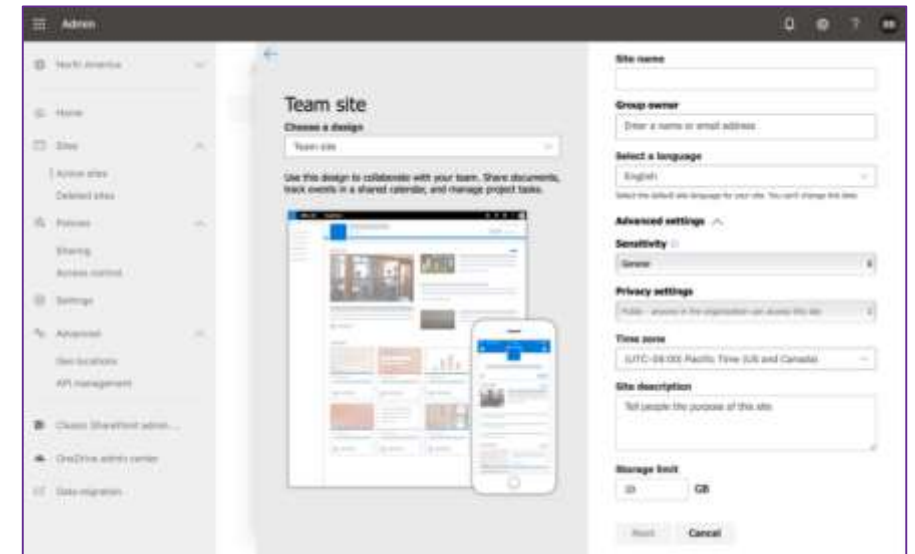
Admin

North America

Home

Sites

Active sites

Deleted sites

Policies

Sharing

Access control

Settings

Advanced

Geo locations

API management

Classic SharePoint admin...

OneDrive admin center

Data migration

Team site

Choose a design

Team site

Use this design to collaborate with your team. Share documents, track events in a shared calendar, and manage project tasks.

Site name

Group owner

Enter a name or email address

Select a language

English

Select the default site language for your site. You can't change this later.

Advanced settings

Sensitivity

General

Privacy settings

Public - anyone in the organization can access this site

Time zone

(UTC-08:00) Pacific Time (US and Canada)

Site description

Tell people the purpose of this site

Storage limit

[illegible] GB

Next

Cancel